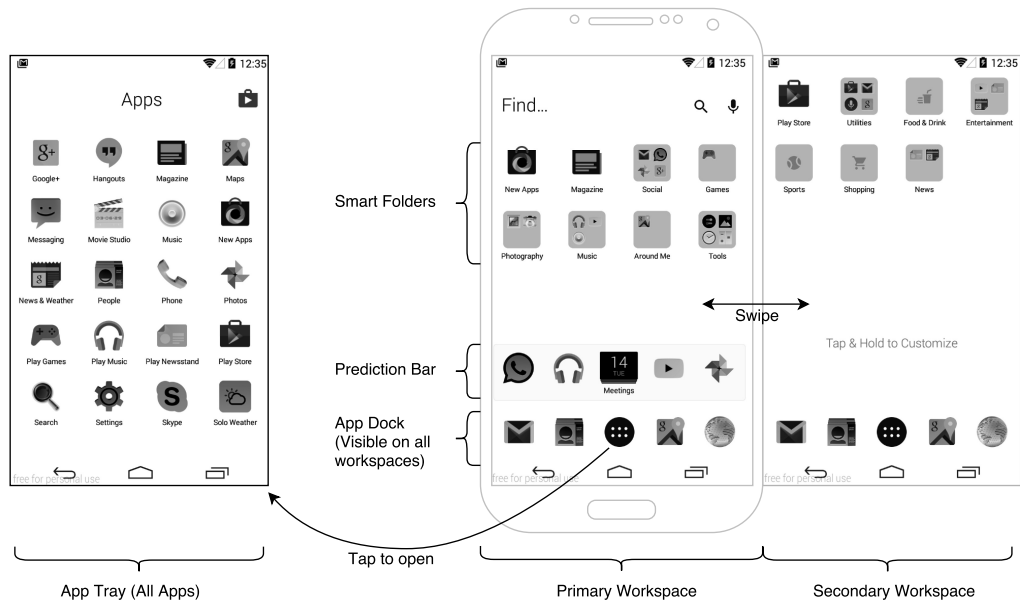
12:35

Apps

Google+
Hangouts
Magazine
Maps
Messaging
Movie Studio
Music
New Apps
News & Weather
People
Phone
Photos
Play Games
Play Music
Play Newsstand
Play Store
Search
Settings
Skype
Solo Weather

free for personal use

App Tray (All Apps)

Smart Folders

Prediction Bar

App Dock (Visible on all workspaces)

Tap to open

12:35

Find...

New Apps
Magazine
Social
Games
Photography
Music
Around Me
Tools

14
TUE
Meetings

free for personal use

Primary Workspace

Swipe

12:35

Play Store
Utilities
Food & Drink
Entertainment
Sports
Shopping
News

Tap & Hold to Customize

free for personal use

Secondary Workspace